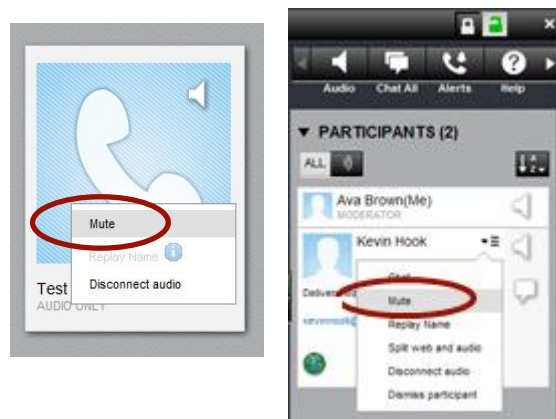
Mute
Replay Name
Disconnect audio
Test
AUDIO ONLY

Audio
Chat All
Alerts
Help
▼ PARTICIPANTS (2)
ALL
Ava Brown(Me)
MODERATOR
Kevin Hook
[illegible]
Mute
Replay Name
Split web and audio
Disconnect audio
Dismiss participant